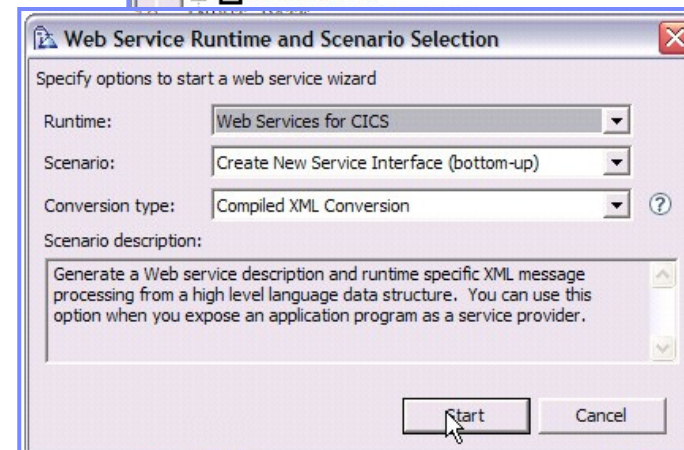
Web Service Runtime and Scenario Selection

Specify options to start a web service wizard

Runtime: Web Services for CICS

Scenario: Create New Service Interface (bottom-up)

Conversion type: Compiled XML Conversion

Scenario description:

Generate a Web service description and runtime specific XML message processing from a high level language data structure. You can use this option when you expose an application program as a service provider.

Start

Cancel